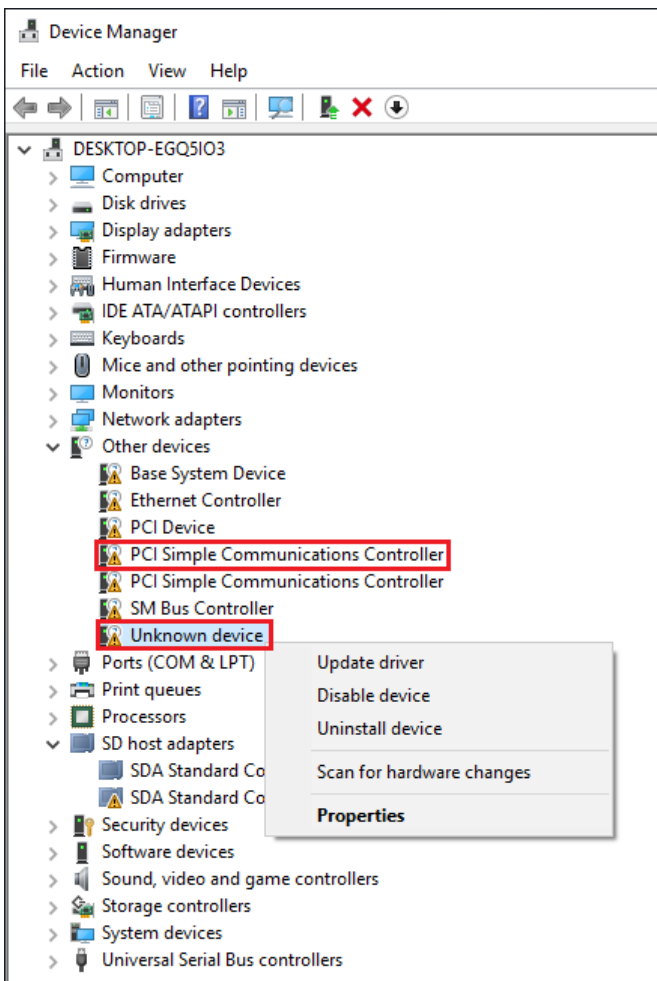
Device Manager

File Action View Help

DESKTOP-EGQ5IO3
Computer
Disk drives
Display adapters
Firmware
Human Interface Devices
IDE ATA/ATAPI controllers
Keyboards
Mice and other pointing devices
Monitors
Network adapters
Other devices
Base System Device
Ethernet Controller
PCI Device
PCI Simple Communications Controller
PCI Simple Communications Controller
SM Bus Controller
Unknown device
Ports (COM & LPT)
Print queues
Processors
SD host adapters
SDA Standard Co
SDA Standard Co
Security devices
Software devices
Sound, video and game controllers
Storage controllers
System devices
Universal Serial Bus controllers

Update driver
Disable device
Uninstall device
Scan for hardware changes
Properties